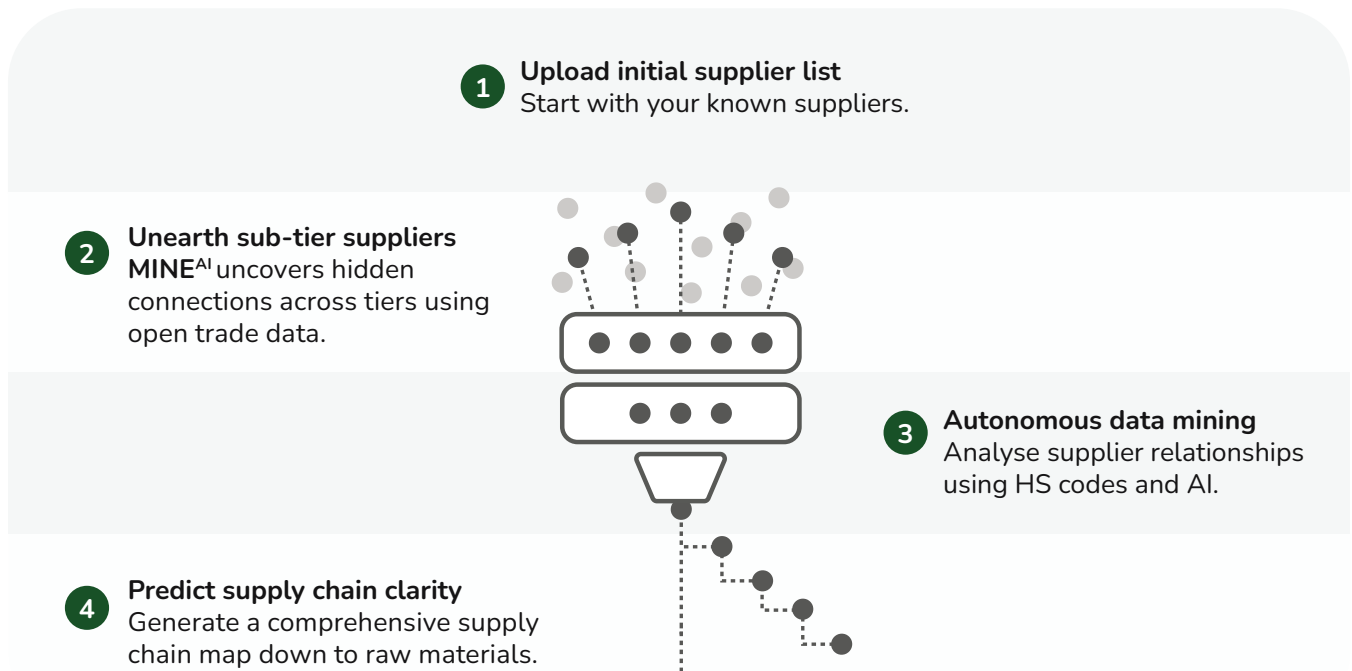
1 **Upload initial supplier list**
Start with your known suppliers.

2 **Unearth sub-tier suppliers**
**MINE$^{AI}$** uncovers hidden connections across tiers using open trade data.

3 **Autonomous data mining**
Analyse supplier relationships using HS codes and AI.

4 **Predict supply chain clarity**
Generate a comprehensive supply chain map down to raw materials.